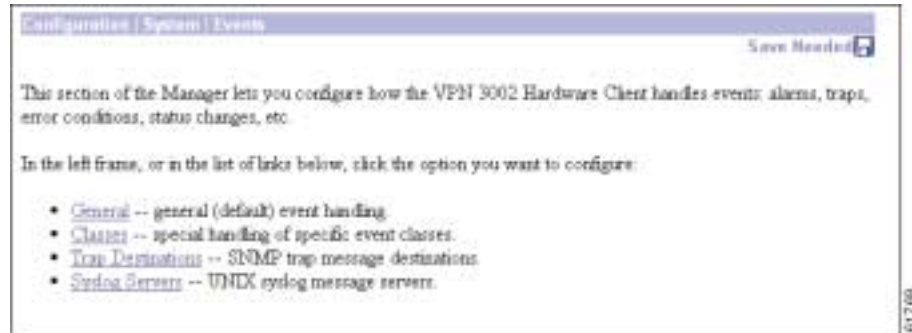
Configuration | System | Events

Save Needed

This section of the Manager lets you configure how the VPN 3002 Hardware Client handles events: alarms, traps, error conditions, status changes, etc.

In the left frame, or in the list of links below, click the option you want to configure:

- General -- general (default) event handling.
- Classes -- special handling of specific event classes.
- Trap Destinations -- SNMP trap message destinations.
- Syslog Servers -- UNIX syslog message servers.

61789